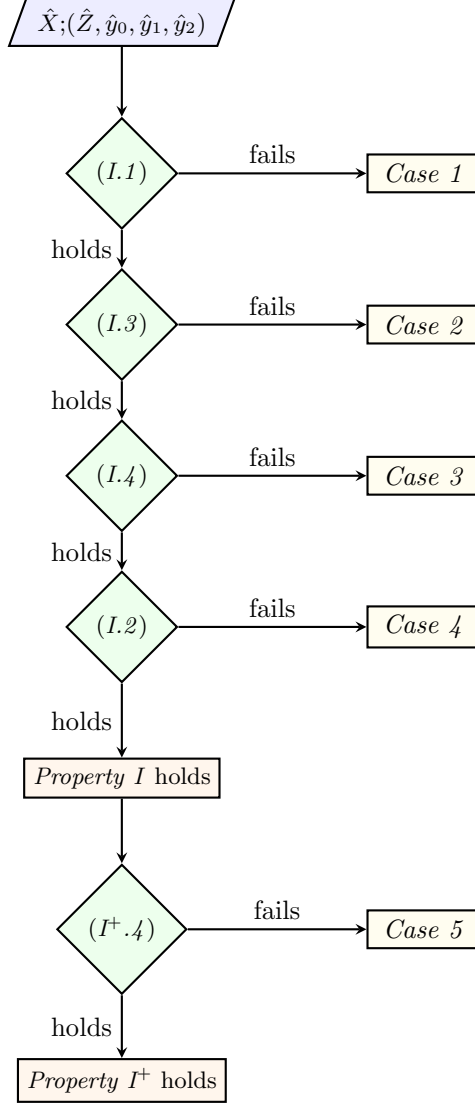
$\hat{X};(\hat{Z}, \hat{y}_0, \hat{y}_1, \hat{y}_2)$

(I.1)

fails

Case 1

holds

(I.3)

fails

Case 2

holds

(I.4)

fails

Case 3

holds

(I.2)

fails

Case 4

holds

Property I holds

$(I^+.4)$

fails

Case 5

holds

Property $I^+$ holds